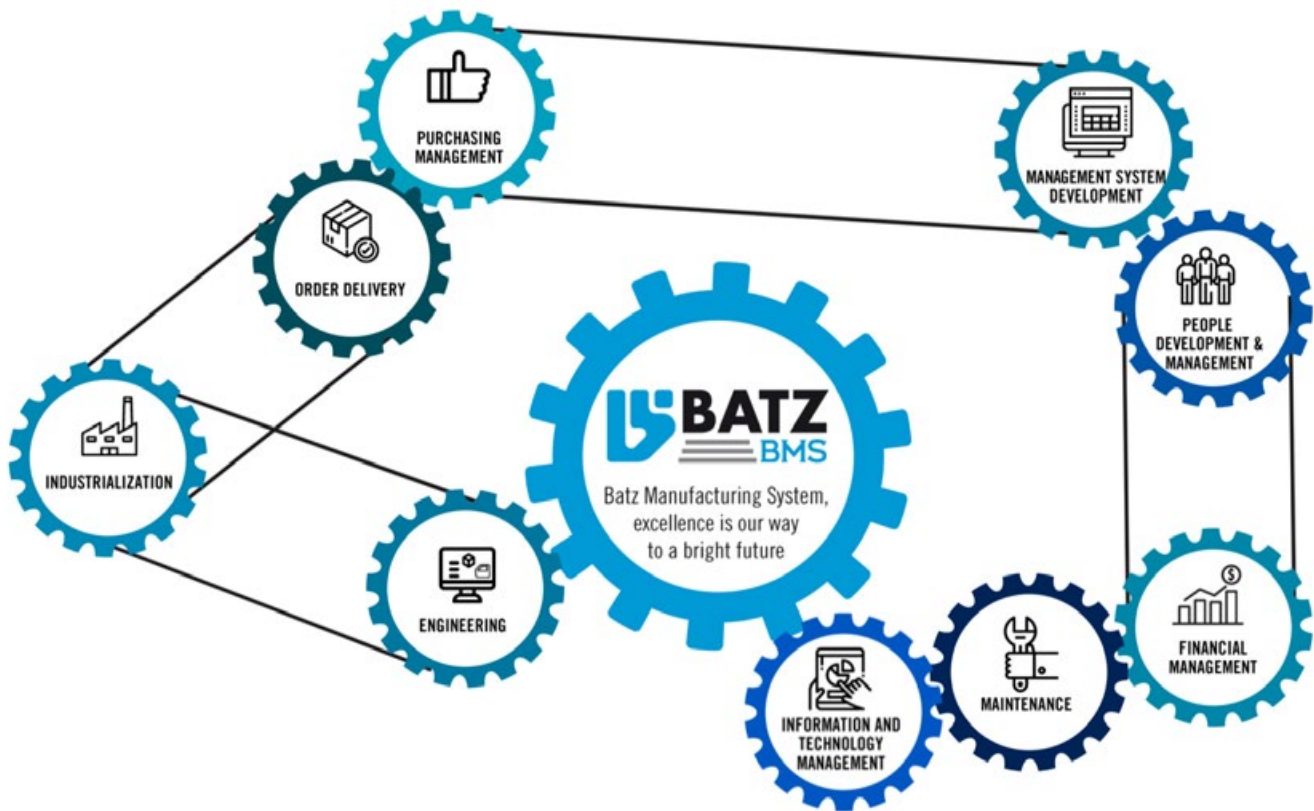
PURCHASING MANAGEMENT

MANAGEMENT SYSTEM DEVELOPMENT

ORDER DELIVERY

PEOPLE DEVELOPMENT & MANAGEMENT

BATZ
BMS

Batz Manufacturing System, excellence is our way to a bright future

INDUSTRIALIZATION

ENGINEERING

FINANCIAL MANAGEMENT

MAINTENANCE

INFORMATION AND TECHNOLOGY MANAGEMENT